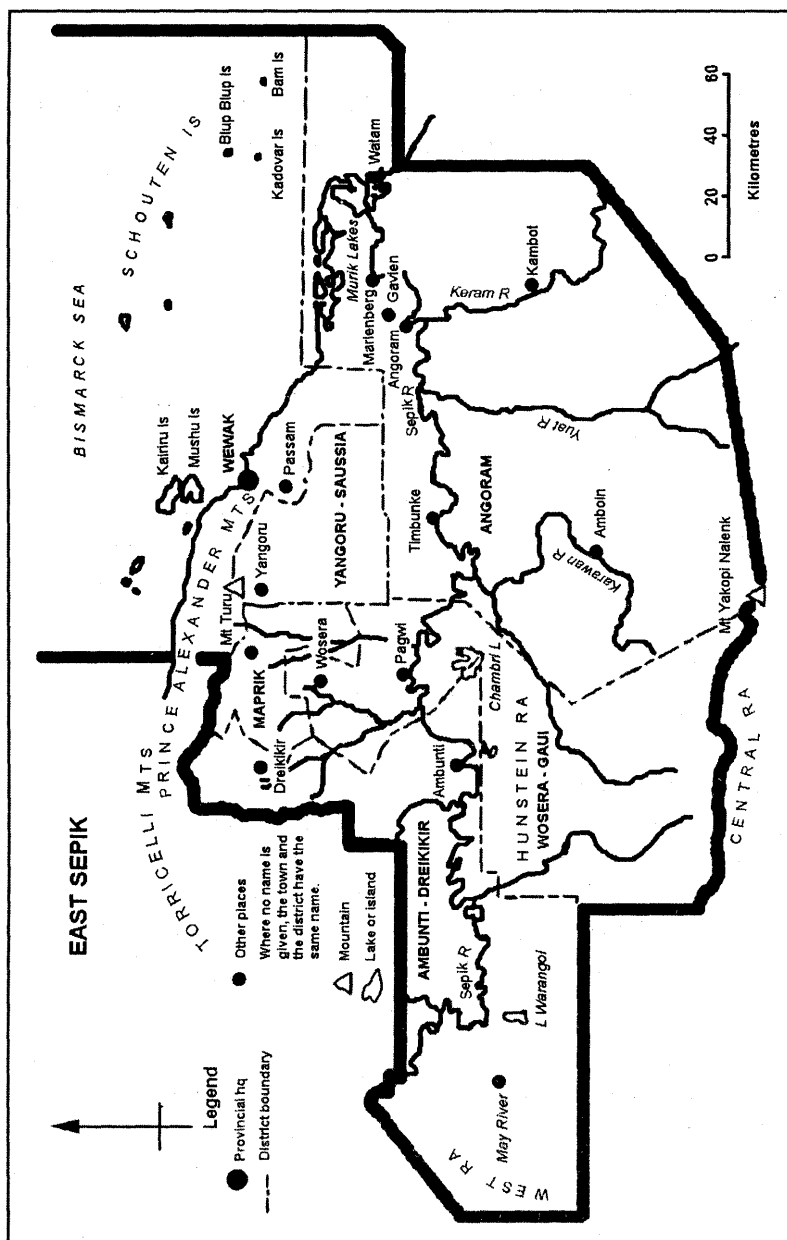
EAST SEPIK

Legend
Provincial hq
District boundary
Other places
Where no name is given, the town and the district have the same name.
Mountain
Lake or island

BISMARCK SEA
SCHOUTEN IS
Kairiru Is
Mushu Is
Blup Blup Is
Kadovar Is
Bam Is
WEWAK
Passam
Wewak
Yangoru
Mt Turu
YANGORU - SAUSSIA
TORRICELLI MTS
PRINCE ALEXANDER MTS
MAPRIK
Dreikikir
Wosera
Pagwi
Ambunti
Chambri L
HUNSTEIN RA
WOSERA - GAUI
AMBUNTI - DREIKIKIR
Sepik R
L Warangoi
May River
WEST RA
CENTRAL RA
Mt Yakopi Nalenk
Amboin
Karawari R
Timbunke
ANGORAM
Angoram
Sepik R
Yuat R
Marienberg
Gavien
Murik Lakes
Watam
Keram R
Kambot

0 20 40 60
Kilometres